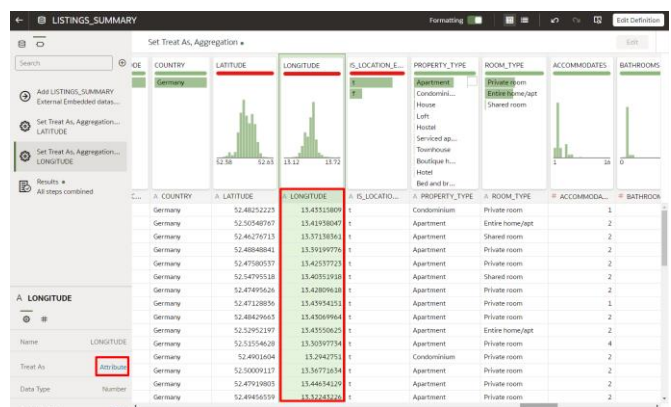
LISTINGS_SUMMARY

Formatting

Edit Definition

Search

Add LISTINGS_SUMMARY External Embedded datas...

Set Treat As, Aggregation... LATITUDE

Set Treat As, Aggregation... LONGITUDE

Results • All steps combined

Set Treat As, Aggregation •

Edit

| ODE | COUNTRY | LATITUDE | LONGITUDE | IS_LOCATION_E... | PROPERTY_TYPE | ROOM_TYPE | ACCOMMODATES | BATHROOMS |
|---|---|---|---|---|---|---|---|---|
| | Germany | 52.38 52.63 | 13.12 13.72 | t f | Apartment Condomini... House Loft Hostel Serviced ap... Townhouse Boutique h... Hotel Bed and br... | Private room Entire home/apt Shared room | 1 16 | 0 |
| C... | COUNTRY | LATITUDE | LONGITUDE | IS_LOCATIO... | PROPERTY_TYPE | ROOM_TYPE | ACCOMMODA... | BATHROOM |
| | Germany | 52.48252225 | 13.43115809 | t | Condominium | Private room | 1 | |
| | Germany | 52.50548767 | 13.41958047 | t | Apartment | Entire home/apt | 2 | |
| | Germany | 52.46276713 | 13.37138561 | t | Apartment | Shared room | 2 | |
| | Germany | 52.48848841 | 13.39199776 | t | Apartment | Private room | 2 | |
| | Germany | 52.47580537 | 13.42537723 | t | Apartment | Private room | 2 | |
| | Germany | 52.54795518 | 13.40351918 | t | Apartment | Shared room | 2 | |
| | Germany | 52.47495626 | 13.42809618 | t | Apartment | Private room | 2 | |
| | Germany | 52.47128836 | 13.45954151 | t | Apartment | Private room | 1 | |
| | Germany | 52.48429665 | 13.43069964 | t | Apartment | Private room | 2 | |
| | Germany | 52.52952197 | 13.43550625 | t | Apartment | Entire home/apt | 2 | |
| | Germany | 52.51554628 | 13.50597734 | t | Apartment | Private room | 4 | |
| | Germany | 52.4901604 | 13.2942751 | t | Condominium | Private room | 2 | |
| | Germany | 52.50009117 | 13.36771634 | t | Apartment | Private room | 2 | |
| | Germany | 52.47919803 | 13.44654129 | t | Apartment | Private room | 2 | |
| | Germany | 52.49456559 | 13.32243226 | t | Apartment | Private room | 2 | |

LONGITUDE

Name LONGITUDE

Treat As Attribute

Data Type Number